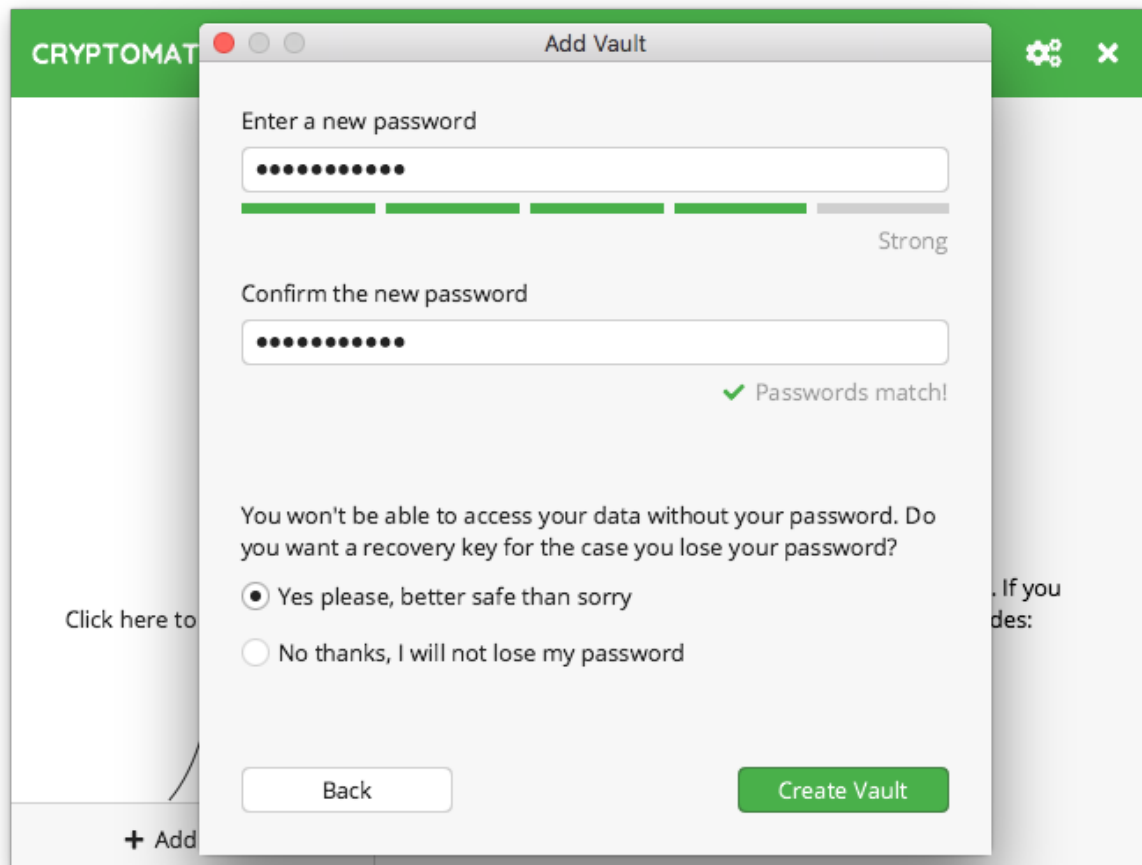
CRYPTOMAT

Add Vault

Enter a new password

••••••••••••

Strong

Confirm the new password

••••••••••••

✔ Passwords match!

You won't be able to access your data without your password. Do you want a recovery key for the case you lose your password?

Yes please, better safe than sorry

No thanks, I will not lose my password

Back

Create Vault

Click here to

. If you

des:

+ Add